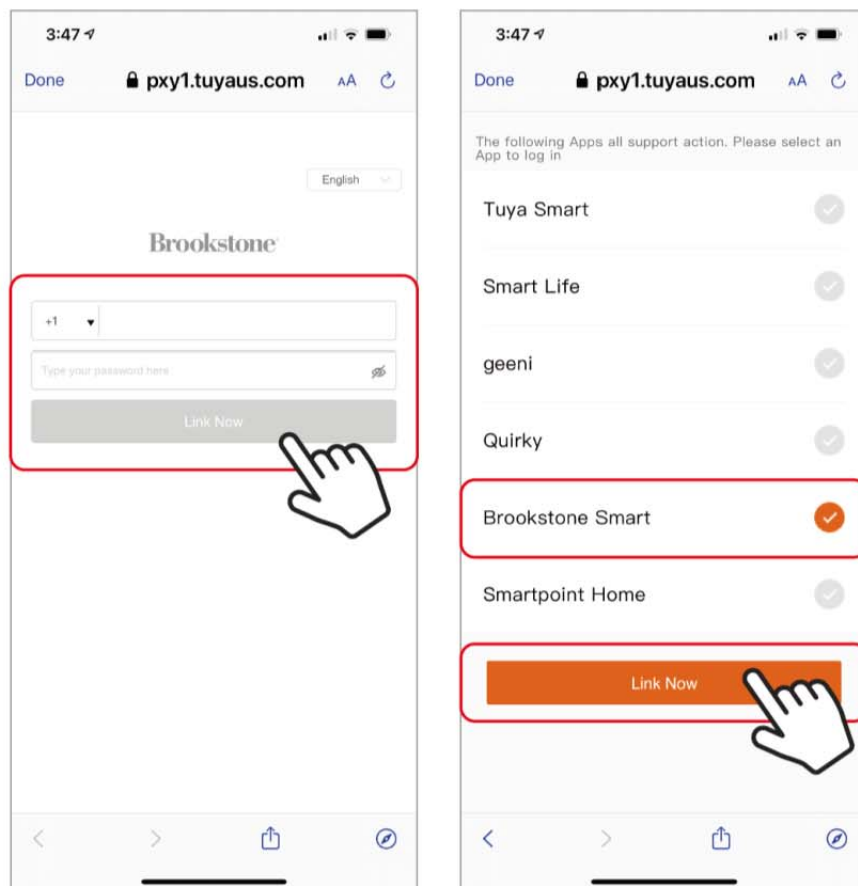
3:47

Done pxy1.tuyaus.com AA

English

Brookstone

+1

Type your password here

Link Now

3:47

Done pxy1.tuyaus.com AA

The following Apps all support action. Please select an App to log in

Tuya Smart

Smart Life

geeni

Quirky

Brookstone Smart

Smartpoint Home

Link Now